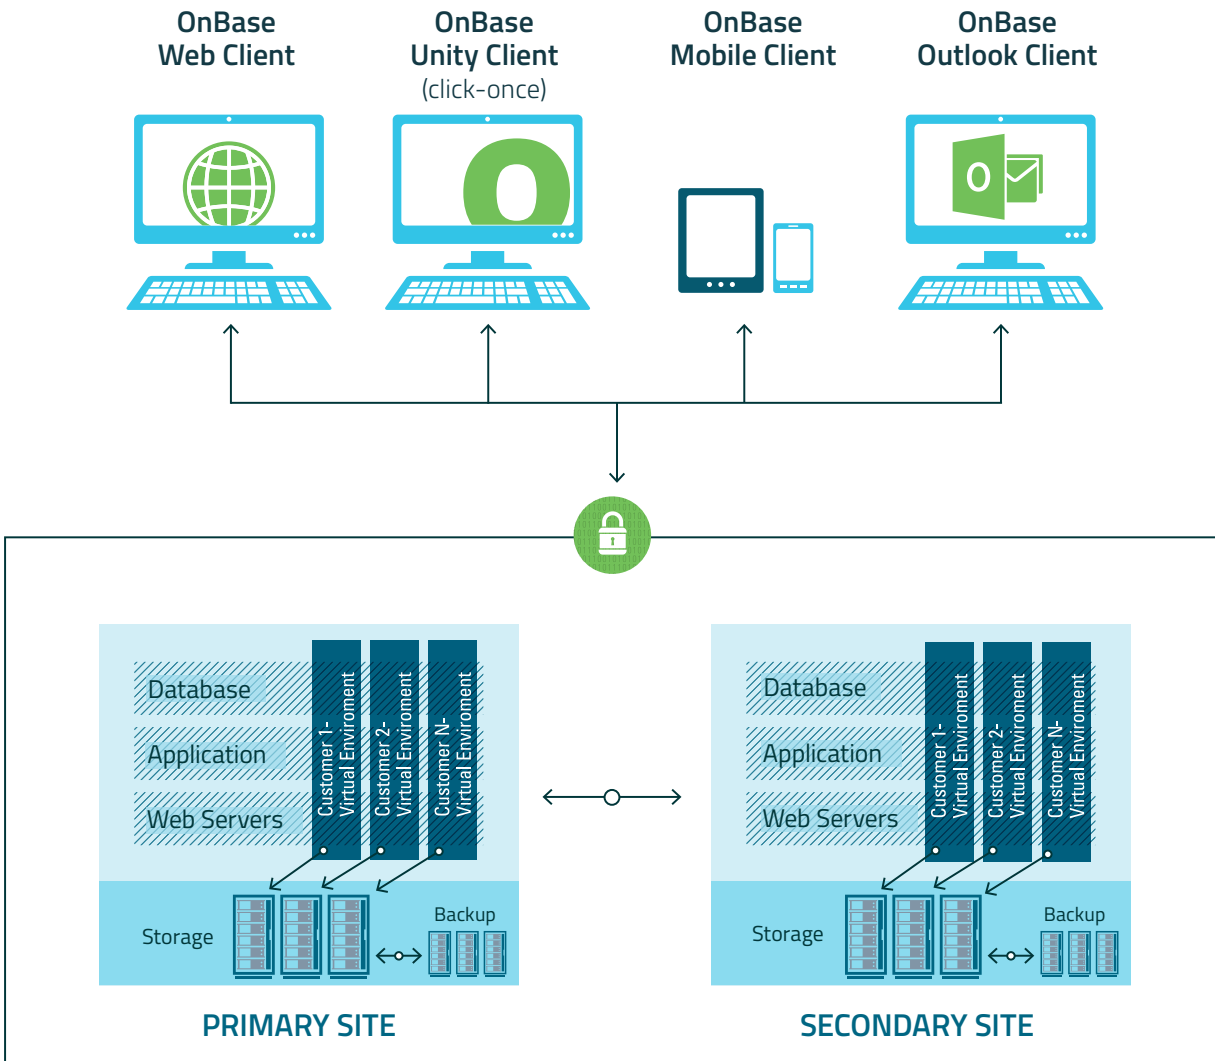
OnBase Web Client

OnBase Unity Client (click-once)

OnBase Mobile Client

OnBase Outlook Client

Database

Application

Web Servers

Customer 1- Virtual Enviroment

Customer 2- Virtual Enviroment

Customer N- Virtual Enviroment

Storage

Backup

PRIMARY SITE

Database

Application

Web Servers

Customer 1- Virtual Enviroment

Customer 2- Virtual Enviroment

Customer N- Virtual Enviroment

Storage

Backup

SECONDARY SITE